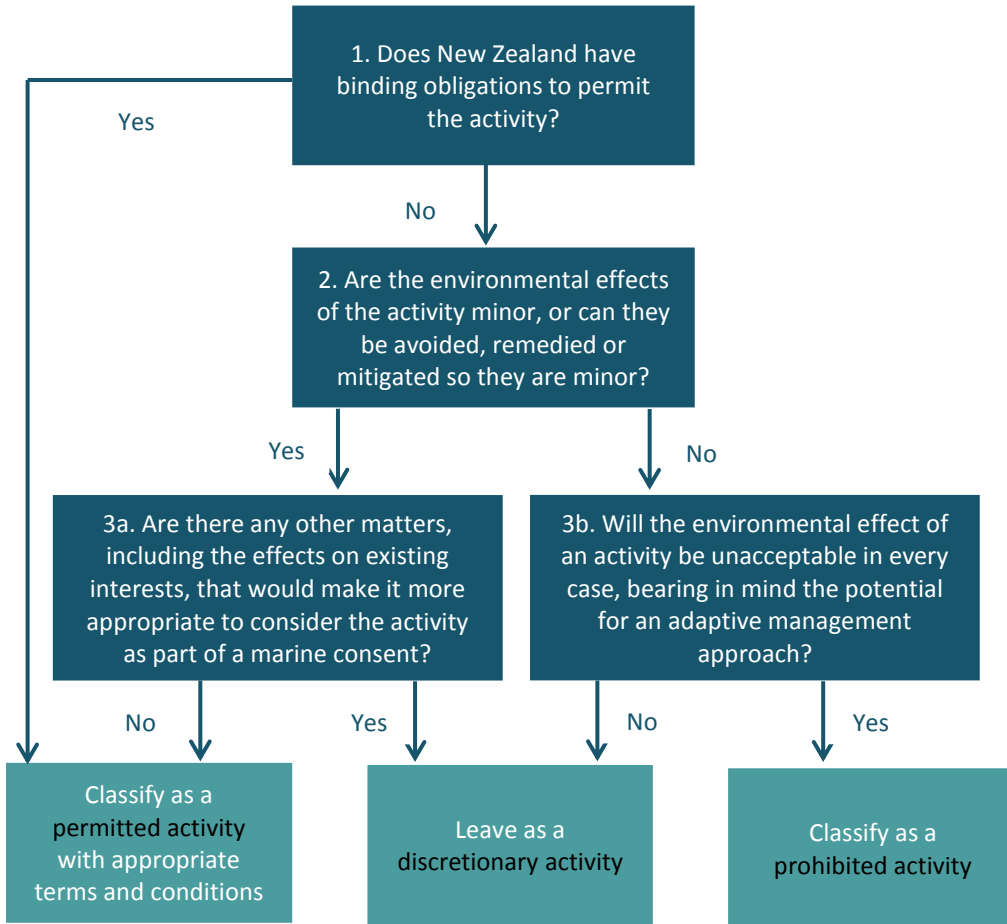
1. Does New Zealand have binding obligations to permit the activity?

Yes

No

2. Are the environmental effects of the activity minor, or can they be avoided, remedied or mitigated so they are minor?

Yes

No

3a. Are there any other matters, including the effects on existing interests, that would make it more appropriate to consider the activity as part of a marine consent?

3b. Will the environmental effect of an activity be unacceptable in every case, bearing in mind the potential for an adaptive management approach?

No

Yes

No

Yes

Classify as a permitted activity with appropriate terms and conditions

Leave as a discretionary activity

Classify as a prohibited activity